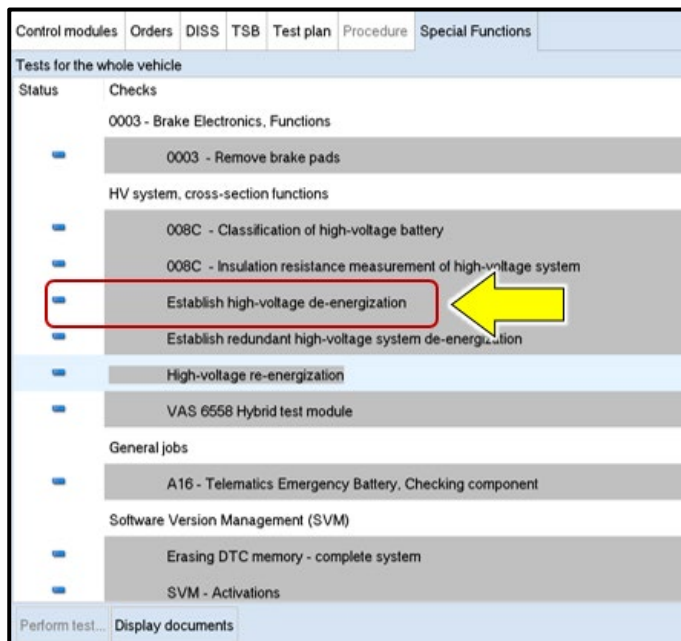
Control modules | Orders | DISS | TSB | Test plan | Procedure | Special Functions

Tests for the whole vehicle

| Status | Checks |
|---|---|
| | 0003 - Brake Electronics, Functions |
| - | 0003 - Remove brake pads |
| | HV system, cross-section functions |
| - | 008C - Classification of high-voltage battery |
| - | 008C - Insulation resistance measurement of high-voltage system |
| - | Establish high-voltage de-energization |
| - | Establish redundant high-voltage system de-energization |
| - | High-voltage re-energization |
| - | VAS 6558 Hybrid test module |
| | General jobs |
| - | A16 - Telematics Emergency Battery, Checking component |
| | Software Version Management (SVM) |
| - | Erasing DTC memory - complete system |
| - | SVM - Activations |

Perform test... | Display documents